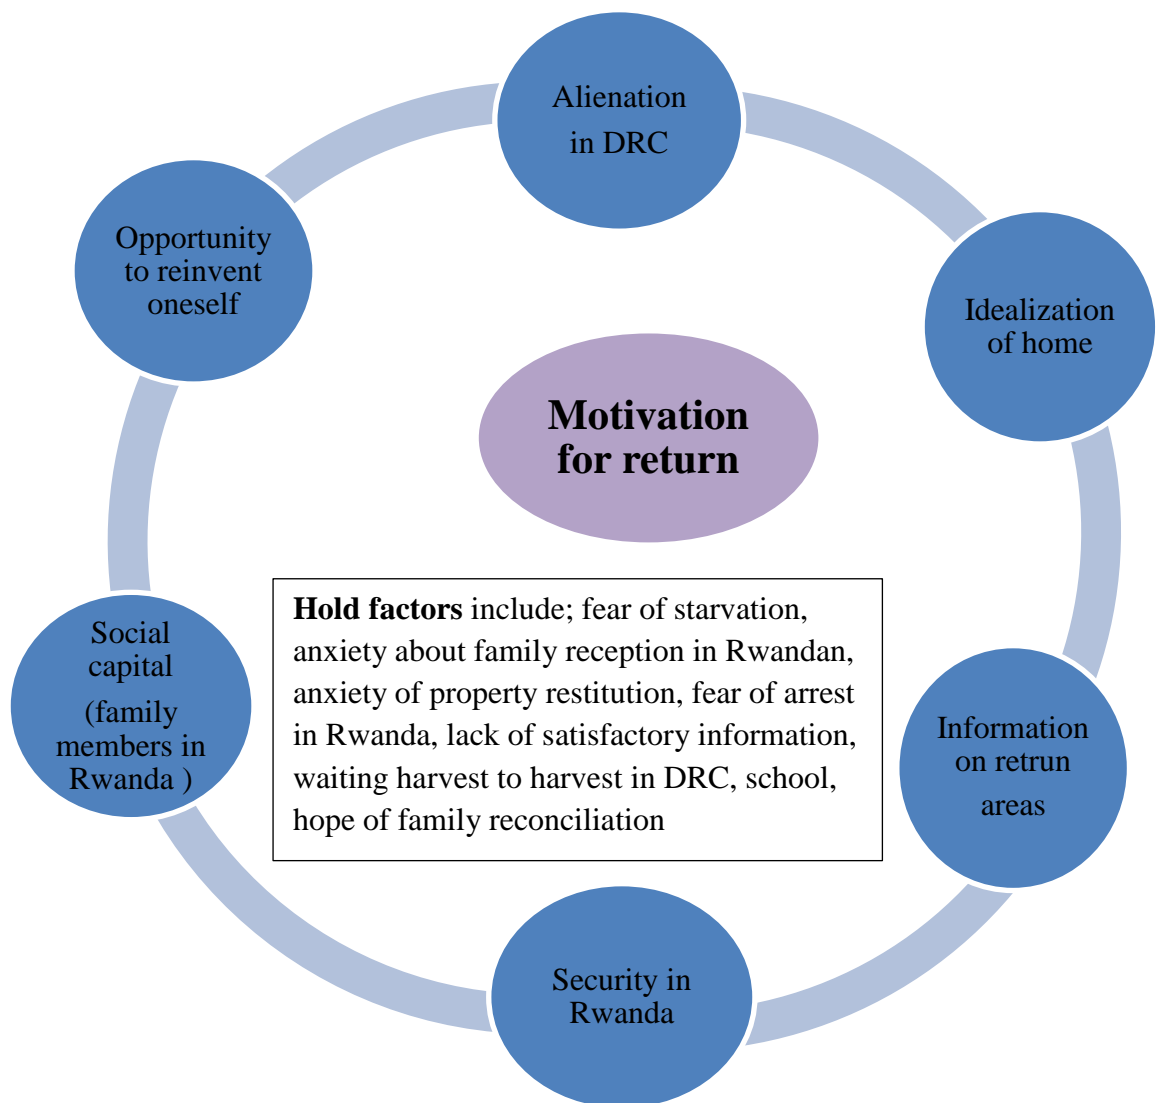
Alienation in DRC

Idealization of home

Information on retrun areas

Security in Rwanda

Social capital (family members in Rwanda )

Opportunity to reinvent oneself

**Motivation for return**

**Hold factors** include; fear of starvation, anxiety about family reception in Rwandan, anxiety of property restitution, fear of arrest in Rwanda, lack of satisfactory information, waiting harvest to harvest in DRC, school, hope of family reconciliation